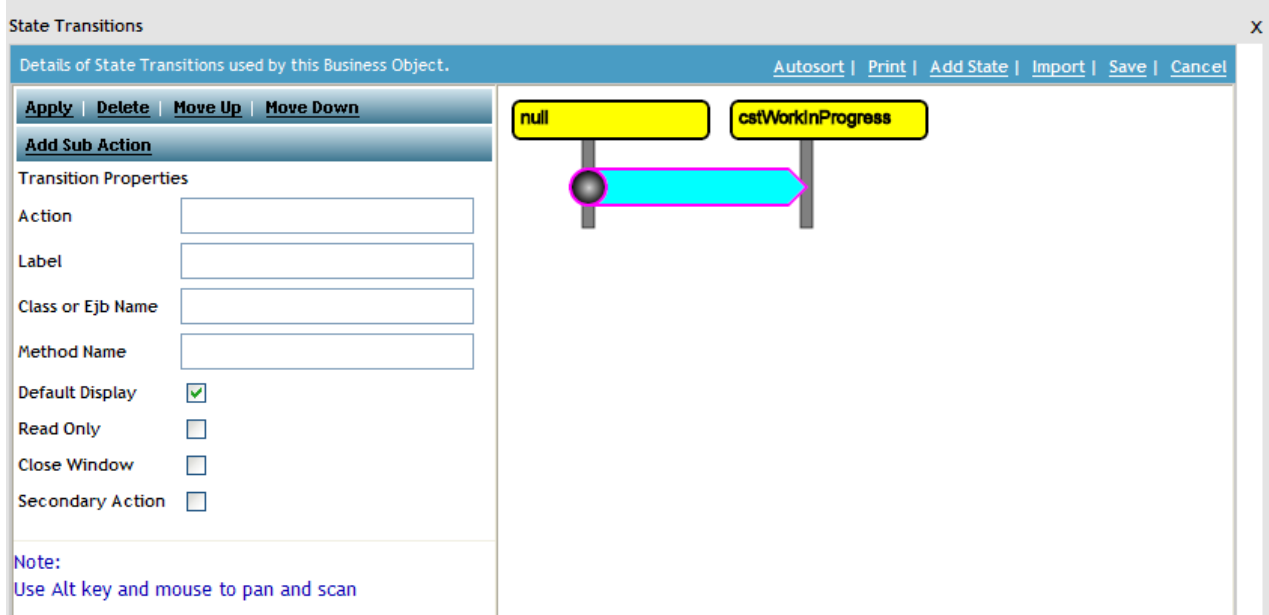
State Transitions

x

Details of State Transitions used by this Business Object.

Autosort | Print | Add State | Import | Save | Cancel

Apply | Delete | Move Up | Move Down

Add Sub Action

Transition Properties

Action

Label

Class or Ejb Name

Method Name

Default Display

Read Only

Close Window

Secondary Action

Note:
Use Alt key and mouse to pan and scan

null

cstWorkInProgress